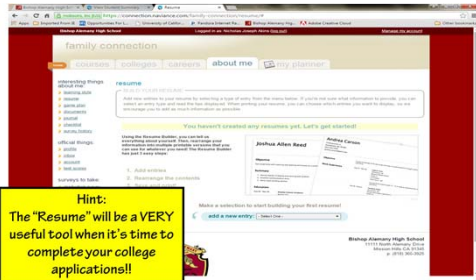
Bishop Alemany High School

family connection

Logged in as: Nicholas Joseph Ibarra (log out)

Manage my account

home courses colleges careers about me my planner

interesting things about me

official things

surveys to take

resume

You haven't created any resumes yet. Let's get started!

Using the Resume Builder, you can tell us everything about yourself. Then, rearrange your information into multiple printable versions that you can use for whatever you need! The Resume Builder has just 3 easy steps:

1. Add entries
2. Rearrange the contents
3. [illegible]

Joshua Allen Reed

Andrea Carson

Make a selection to start building your first resume!

add a new entry: -- Select One --

Bishop Alemany High School

Hint:
The "Resume" will be a VERY useful tool when it's time to complete your college applications!!